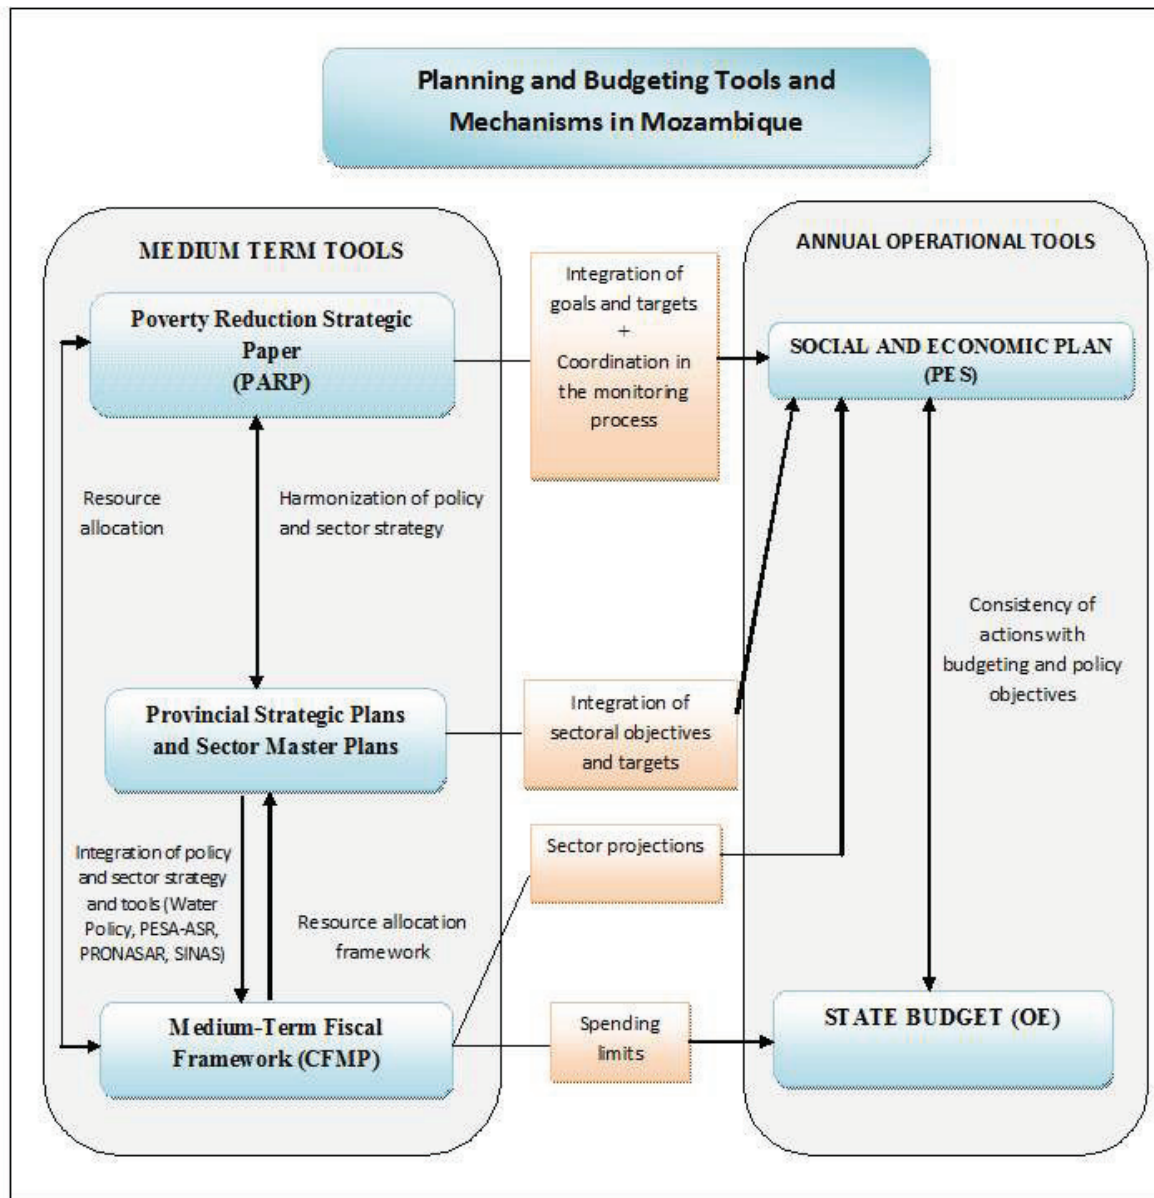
Planning and Budgeting Tools and Mechanisms in Mozambique

MEDIUM TERM TOOLS

Poverty Reduction Strategic Paper (PARP)

Resource allocation

Harmonization of policy and sector strategy

Provincial Strategic Plans and Sector Master Plans

Integration of policy and sector strategy and tools (Water Policy, PESA-ASR, PRONASAR, SINAS)

Resource allocation framework

Medium-Term Fiscal Framework (CFMP)

Integration of goals and targets + Coordination in the monitoring process

Integration of sectoral objectives and targets

Sector projections

Spending limits

ANNUAL OPERATIONAL TOOLS

SOCIAL AND ECONOMIC PLAN (PES)

Consistency of actions with budgeting and policy objectives

STATE BUDGET (OE)